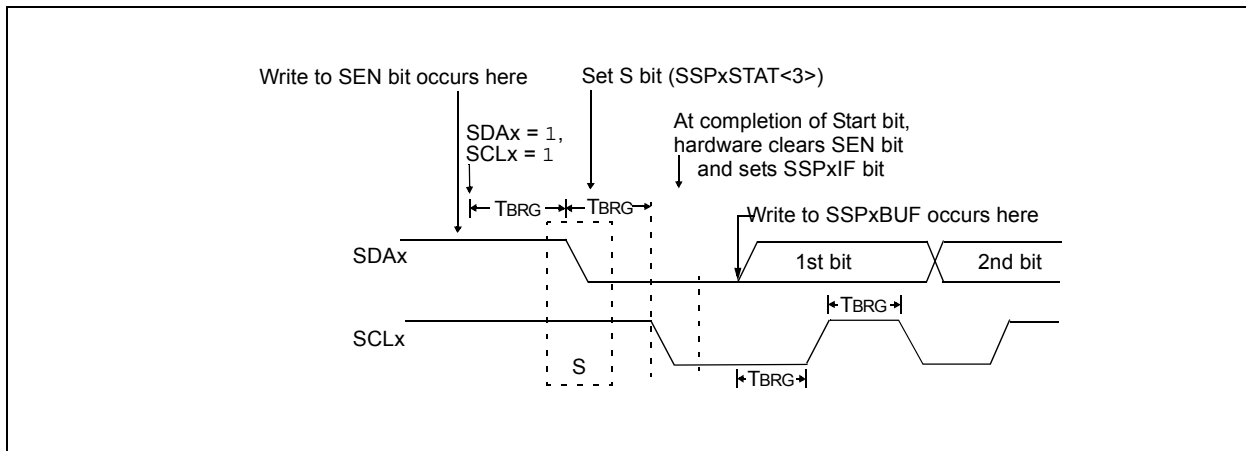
Write to SEN bit occurs here

Set S bit (SSPxSTAT<3>)

SDAx = 1,
SCLx = 1

At completion of Start bit, hardware clears SEN bit and sets SSPxIF bit

TBRG

TBRG

Write to SSPxBUF occurs here

SDAx

1st bit

2nd bit

TBRG

SCLx

S

TBRG